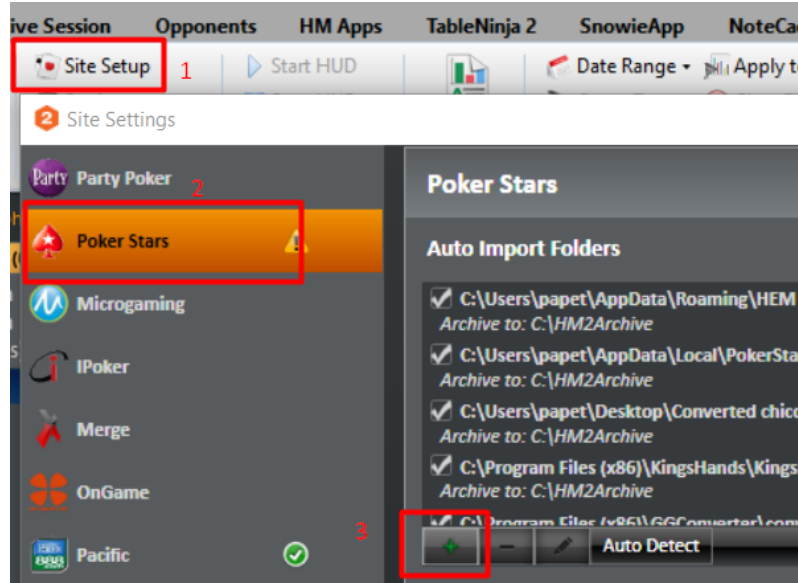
ive Session Opponents HM Apps TableNinja 2 SnowieApp NoteCa

Site Setup 1 Start HUD Date Range Apply t

Site Settings

Party Party Poker 2

Poker Stars

Microgaming

IPoker

Merge

OnGame

Pacific

Poker Stars

Auto Import Folders

C:\Users\papet\AppData\Roaming\HEM
Archive to: C:\HM2Archive

C:\Users\papet\AppData\Local\PokerSta
Archive to: C:\HM2Archive

C:\Users\papet\Desktop\Converted chic
Archive to: C:\HM2Archive

C:\Program Files (x86)\KingsHands\Kings
Archive to: C:\HM2Archive

C:\Program Files (x86)\GGConverter\con

3

Auto Detect